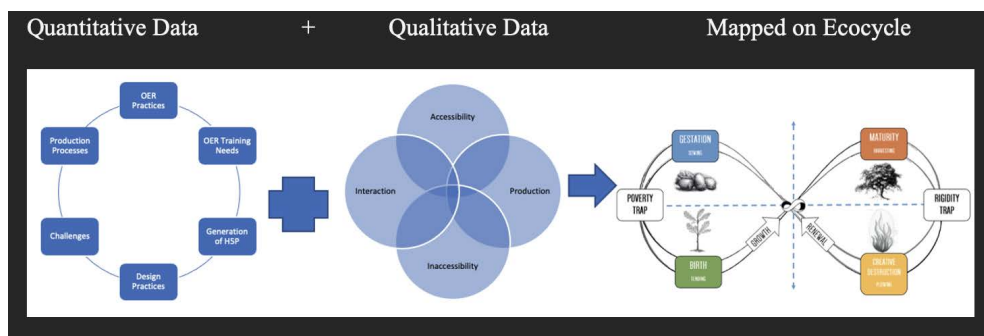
Quantitative Data + Qualitative Data Mapped on Ecocycle

OER Practices

OER Training Needs

Generation of HSP

Design Practices

Challenges

Production Processes

Accessibility

Interaction

Production

Inaccessibility

GESTATION

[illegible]

MATURITY

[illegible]

POVERTY TRAP

RIGIDITY TRAP

GROWTH

RENEWAL

BIRTH

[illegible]

CREATIVE DESTRUCTION

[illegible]